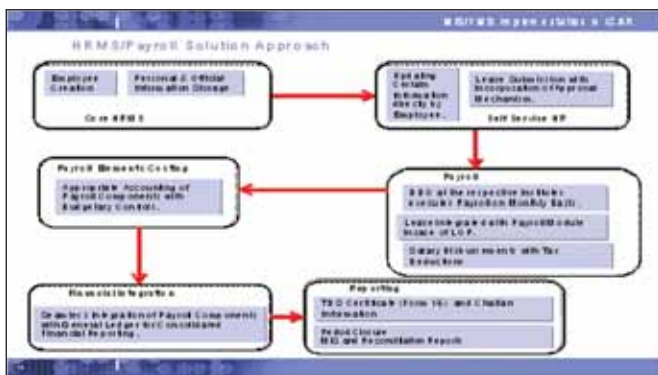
HRMS/FMS Implementation in CAR

HRMS/Payroll Solution Approach

Employee Creation

Personal & Official Information Storage

Core HRMS

Updating Certain Information directly by Employee.

Leave Submission with Incorporation of Approval Mechanism.

Self Service HR

Payroll

DDO of the respective Institutes executes Payroll on Monthly Basis.

Leave Integrated with Payroll Module incase of LOP.

Salary Disbursements with Tax Deductions

Payroll Elements Costing

Appropriate Accounting of Payroll Components with Budgetary Control.

Financials Integration

Seamless Integration of Payroll Components with General Ledger for Consolidated Financial Reporting.

Reporting

TDS Certificate (Form 16) and Challan Information

Period Closure MIS and Reconciliation Reports